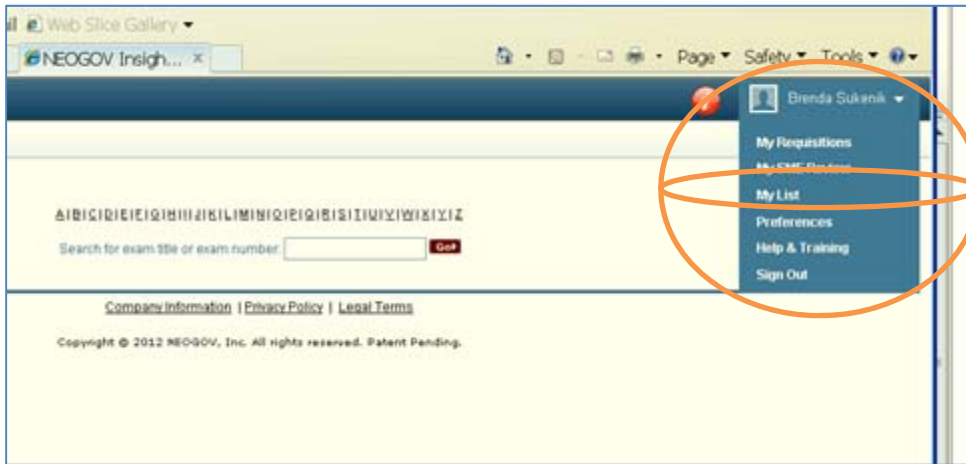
Web Slice Gallery ▾

NEOGOV Insigh... ×

Page ▾ Safety ▾ Tools ▾

Brenda Sukenik ▾

My Requisitions

My SME Review

My List

Preferences

Help & Training

Sign Out

A | B | C | D | E | F | G | H | I | J | K | L | M | N | O | P | Q | R | S | T | U | V | W | X | Y | Z

Search for exam title or exam number: Go

Company Information | Privacy Policy | Legal Terms

Copyright © 2012 NEOGOV, Inc. All rights reserved. Patent Pending.